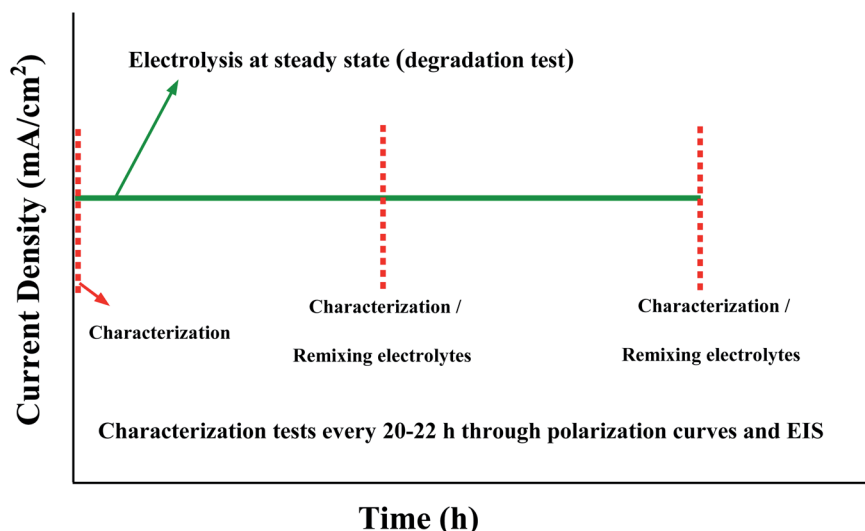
Current Density (mA/cm$^2$)

Electrolysis at steady state (degradation test)

Characterization

Characterization /

Remixing electrolytes

Characterization /

Remixing electrolytes

Characterization tests every 20-22 h through polarization curves and EIS

Time (h)